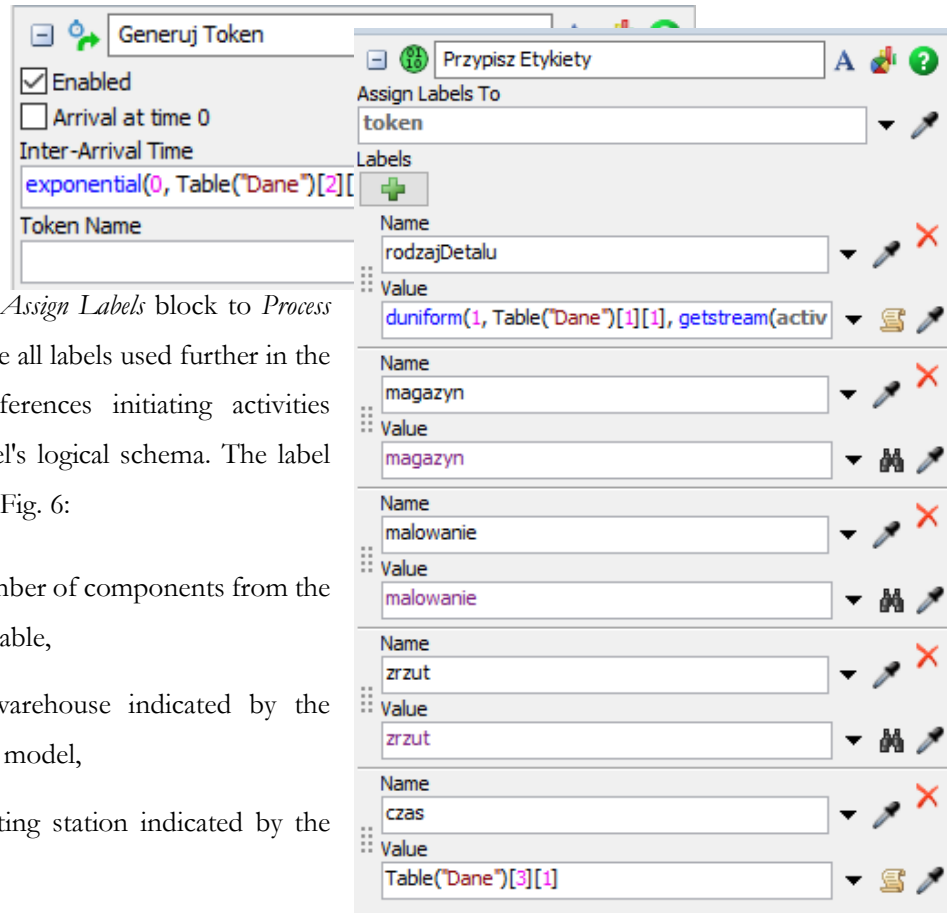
Generuj Token

Enabled

Arrival at time 0

Inter-Arrival Time

exponential(0, Table("Dane")[2][

Token Name

Assign Labels block to Process

e all labels used further in the

ferences initiating activities

el's logical schema. The label

Fig. 6:

mber of components from the

able,

warehouse indicated by the

model,

ting station indicated by the

Przypisz Etykiety

Assign Labels To

token

Labels

Name

rodzajDetalu

Value

duniform(1, Table("Dane")[1][1], getstream(activ

Name

magazyn

Value

magazyn

Name

malowanie

Value

malowanie

Name

zrzut

Value

zrzut

Name

czas

Value

Table("Dane")[3][1]